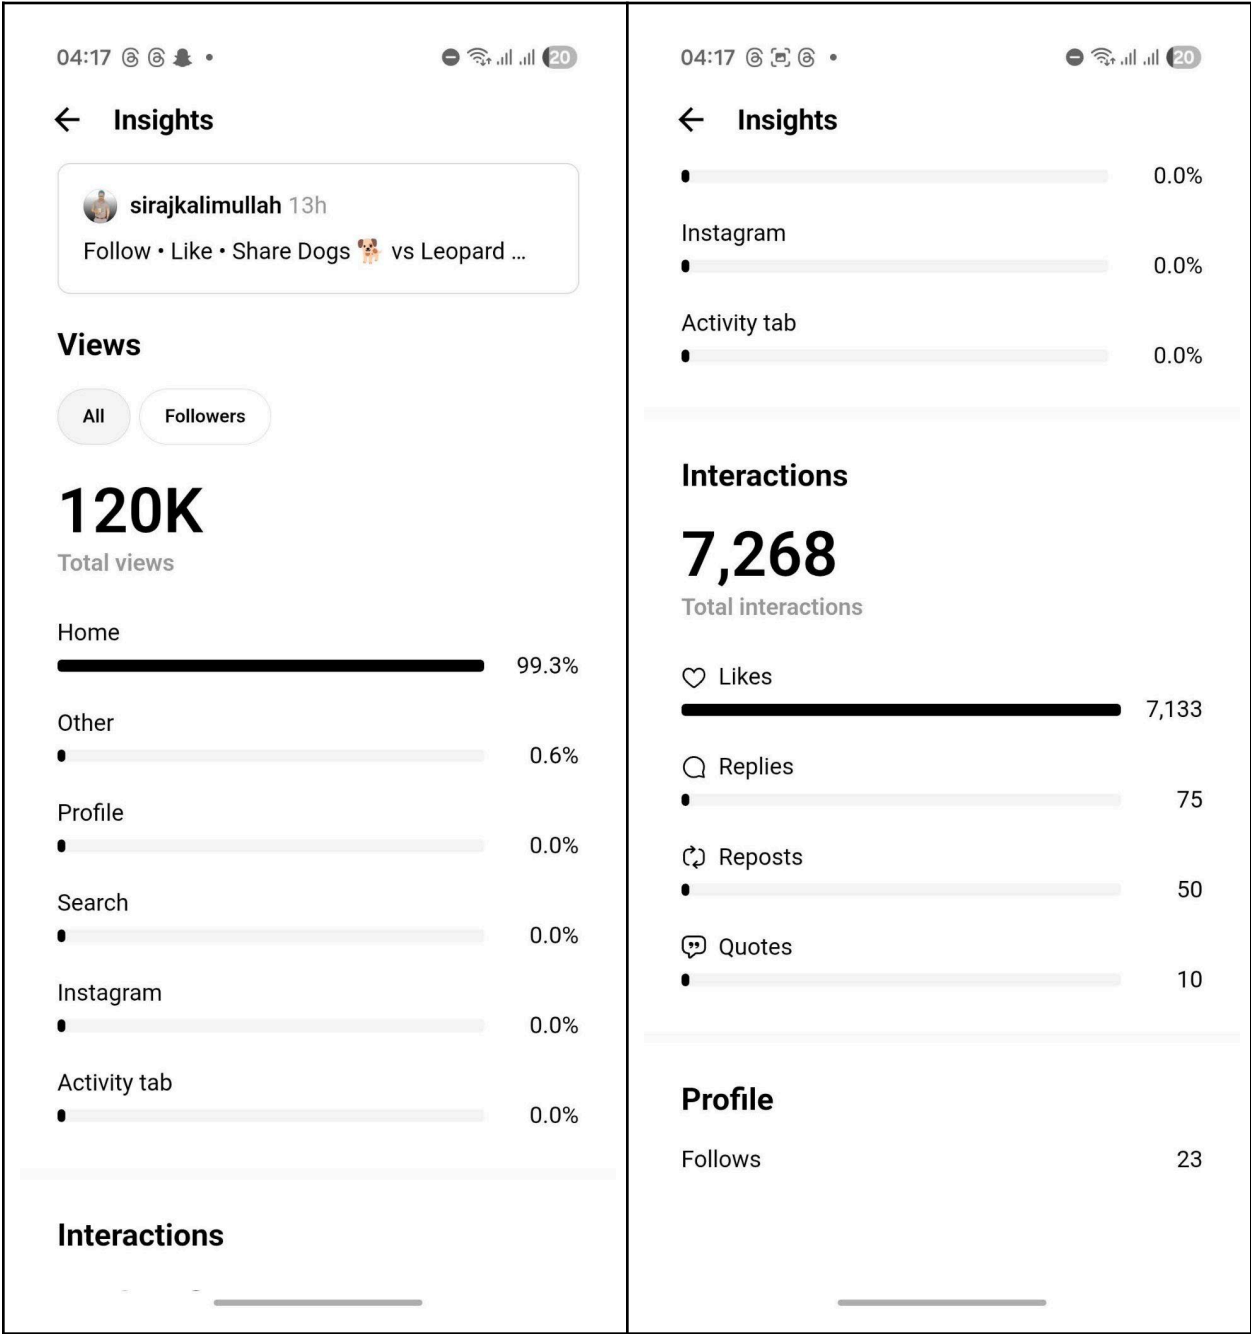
04:17 • 20

Insights

sirajkalimullah 13h
Follow • Like • Share Dogs 🐕 vs Leopard ...

Views

All
Followers

120K
Total views

Home
99.3%

Other
0.6%

Profile
0.0%

Search
0.0%

Instagram
0.0%

Activity tab
0.0%

Interactions

04:17 • 20

Insights

0.0%

Instagram
0.0%

Activity tab
0.0%

Interactions

7,268
Total interactions

Likes
7,133

Replies
75

Reposts
50

Quotes
10

Profile

Follows
23